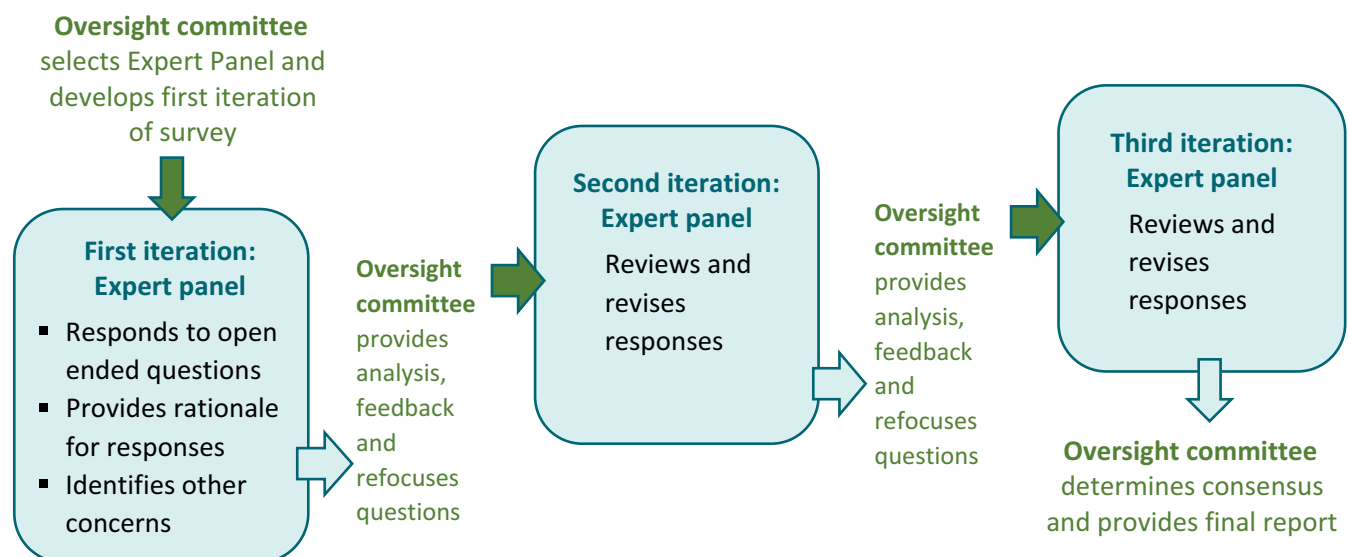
**Oversight committee** selects Expert Panel and develops first iteration of survey

**First iteration: Expert panel**
- Responds to open ended questions
- Provides rationale for responses
- Identifies other concerns

**Oversight committee** provides analysis, feedback and refocuses questions

**Second iteration: Expert panel**
Reviews and revises responses

**Oversight committee** provides analysis, feedback and refocuses questions

**Third iteration: Expert panel**
Reviews and revises responses

**Oversight committee** determines consensus and provides final report